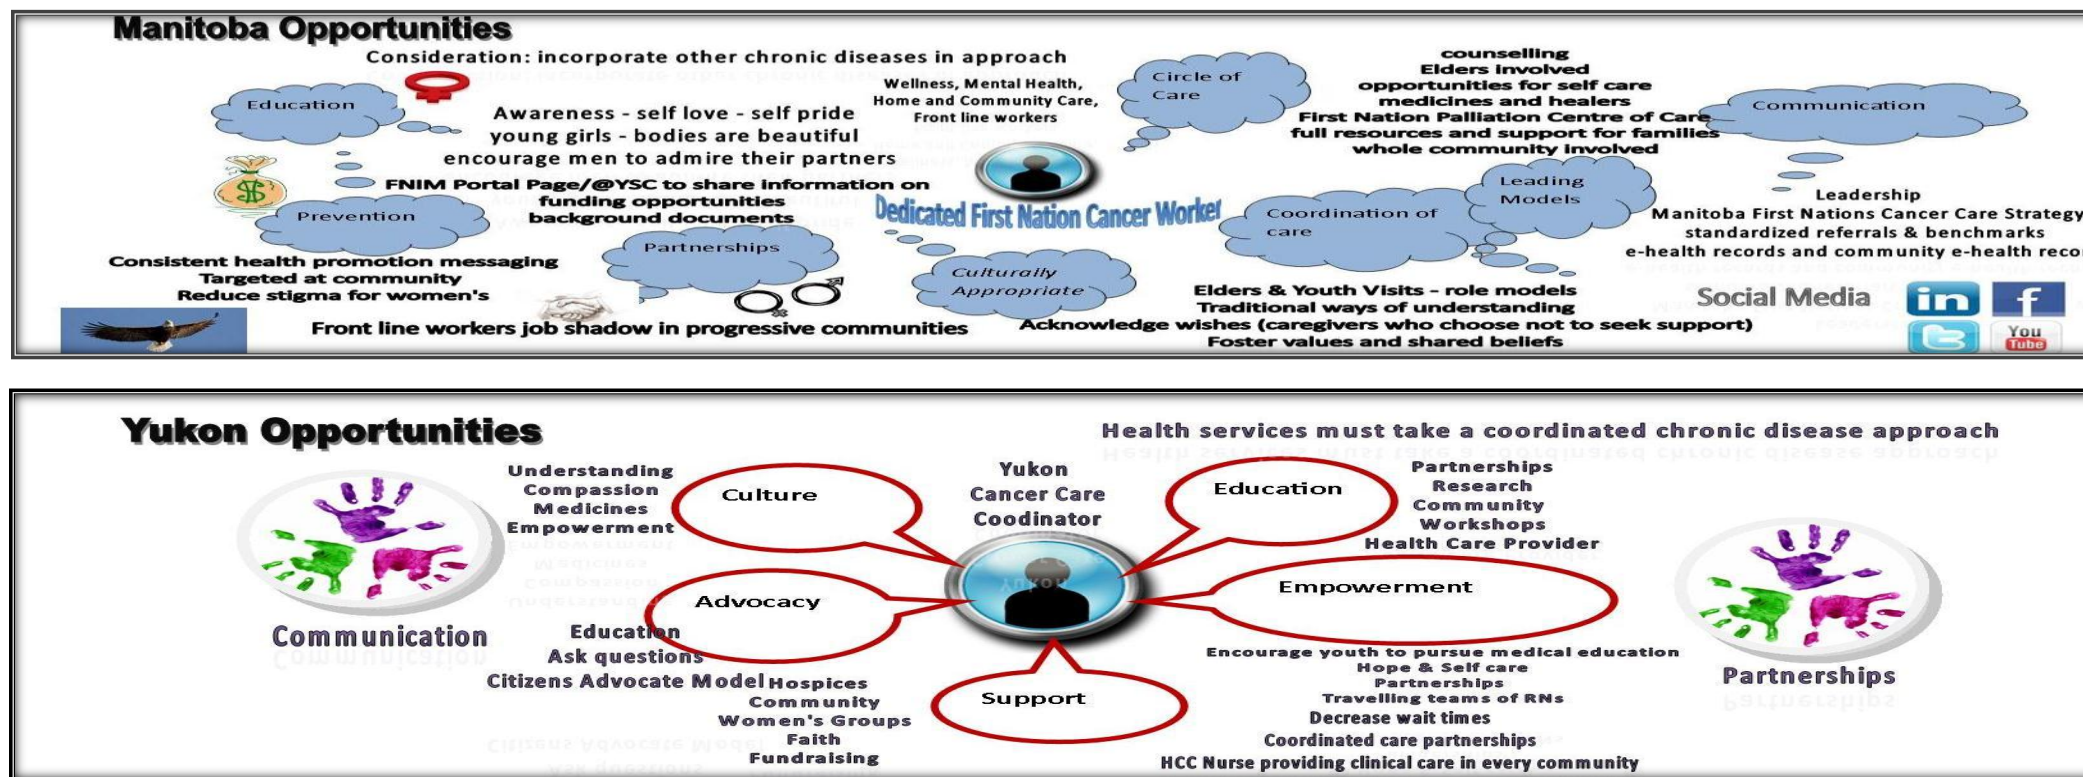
Manitoba Opportunities

Consideration: incorporate other chronic diseases in approach

Education

Awareness - self love - self pride
young girls - bodies are beautiful
encourage men to admire their partners

Wellness, Mental Health, Home and Community Care, Front line workers

Circle of Care

counselling
Elders involved
opportunities for self care
medicines and healers
First Nation Palliation Centre of Care
full resources and support for families
whole community involved

Communication

FNIM Portal Page/@YSC to share information on funding opportunities background documents

Prevention

Dedicated First Nation Cancer Worker

Leading Models

Coordination of care

Leadership
Manitoba First Nations Cancer Care Strategy
standardized referrals & benchmarks
e-health records and community e-health reco

Partnerships

Consistent health promotion messaging
Targeted at community
Reduce stigma for women's

Culturally Appropriate

Elders & Youth Visits - role models
Traditional ways of understanding
Acknowledge wishes (caregivers who choose not to seek support)
Foster values and shared beliefs

Social Media

in f

You Tube

Front line workers job shadow in progressive communities

Yukon Opportunities

Health services must take a coordinated chronic disease approach

Understanding
Compassion
Medicines
Empowerment

Culture

Yukon Cancer Care Coodinator

Education

Partnerships
Research
Community
Workshops
Health Care Provider

Yukon

Advocacy

Empowerment

Communication

Education
Ask questions
Citizens Advocate Model

Hospices
Community
Women's Groups
Faith
Fundraising

Support

Encourage youth to pursue medical education
Hope & Self care
Partnerships
Travelling teams of RNs
Decrease wait times
Coordinated care partnerships
HCC Nurse providing clinical care in every community

Partnerships